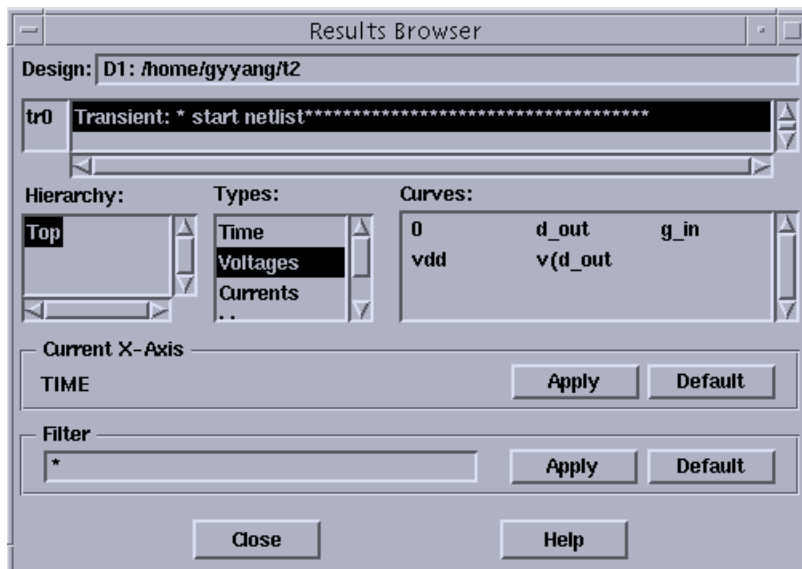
Results Browser

Design: D1: /home/gyyang/t2

tr0 Transient: * start netlist************************************

Hierarchy:
Top

Types:
Time
Voltages
Currents

Curves:
0 d_out g_in
vdd v(d_out

Current X-Axis
TIME
Apply
Default

Filter
*
Apply
Default

Close
Help